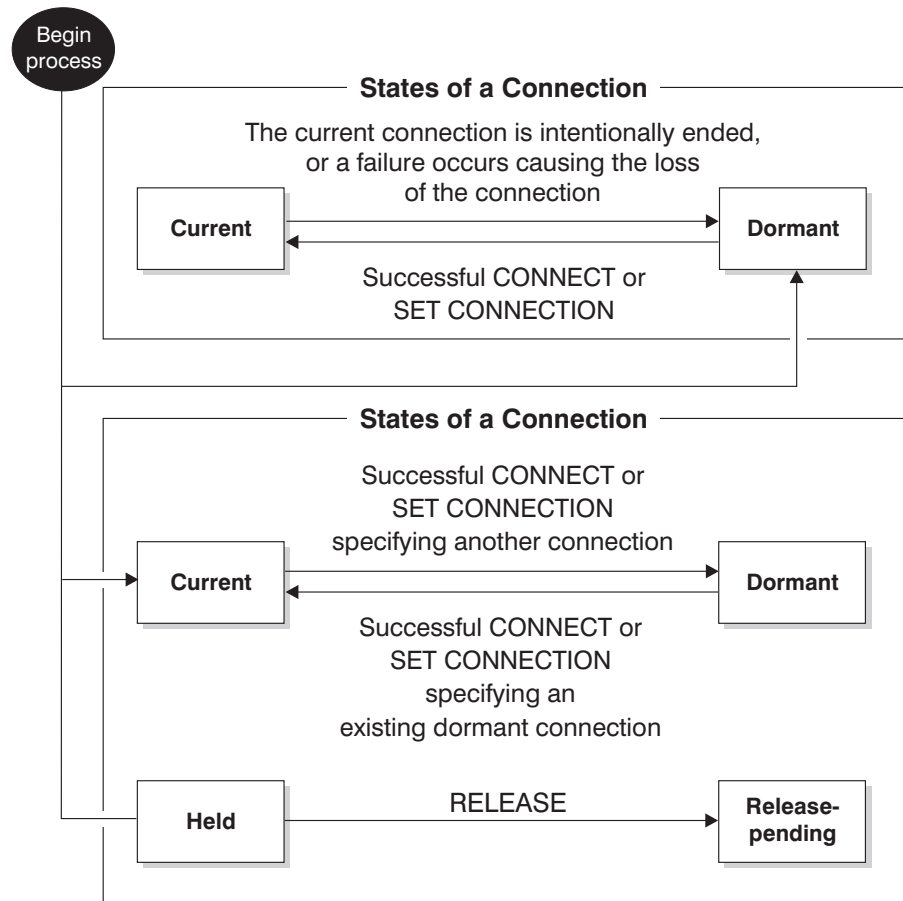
Begin process

States of a Connection

The current connection is intentionally ended, or a failure occurs causing the loss of the connection

Current

Dormant

Successful CONNECT or SET CONNECTION

States of a Connection

Successful CONNECT or SET CONNECTION specifying another connection

Current

Dormant

Successful CONNECT or SET CONNECTION specifying an existing dormant connection

Held

RELEASE

Release-pending